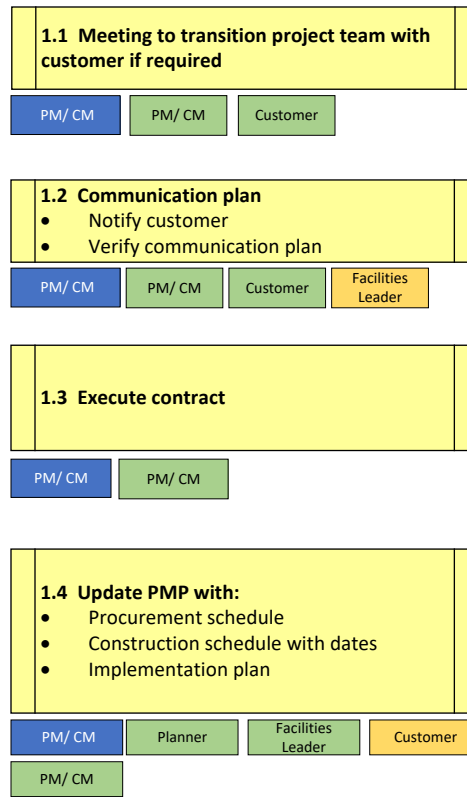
1.1 Meeting to transition project team with customer if required

PM/ CM
PM/ CM
Customer

1.2 Communication plan
- Notify customer
- Verify communication plan

PM/ CM
PM/ CM
Customer
Facilities Leader

1.3 Execute contract

PM/ CM
PM/ CM

1.4 Update PMP with:
- Procurement schedule
- Construction schedule with dates
- Implementation plan

PM/ CM
Planner
Facilities Leader
Customer
PM/ CM